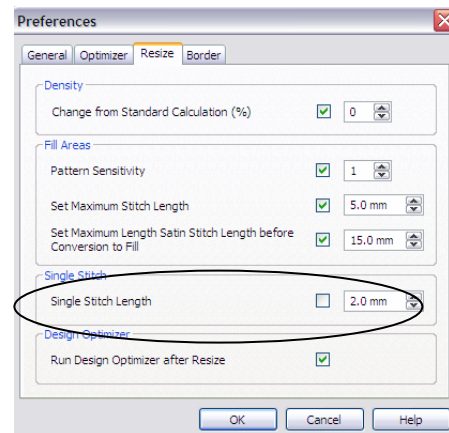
Preferences

General Optimizer Resize Border

Density

Change from Standard Calculation (%) 0

Fill Areas

Pattern Sensitivity 1

Set Maximum Stitch Length 5.0 mm

Set Maximum Length Satin Stitch Length before Conversion to Fill 15.0 mm

Single Stitch

Single Stitch Length 2.0 mm

Design Optimizer

Run Design Optimizer after Resize

OK Cancel Help